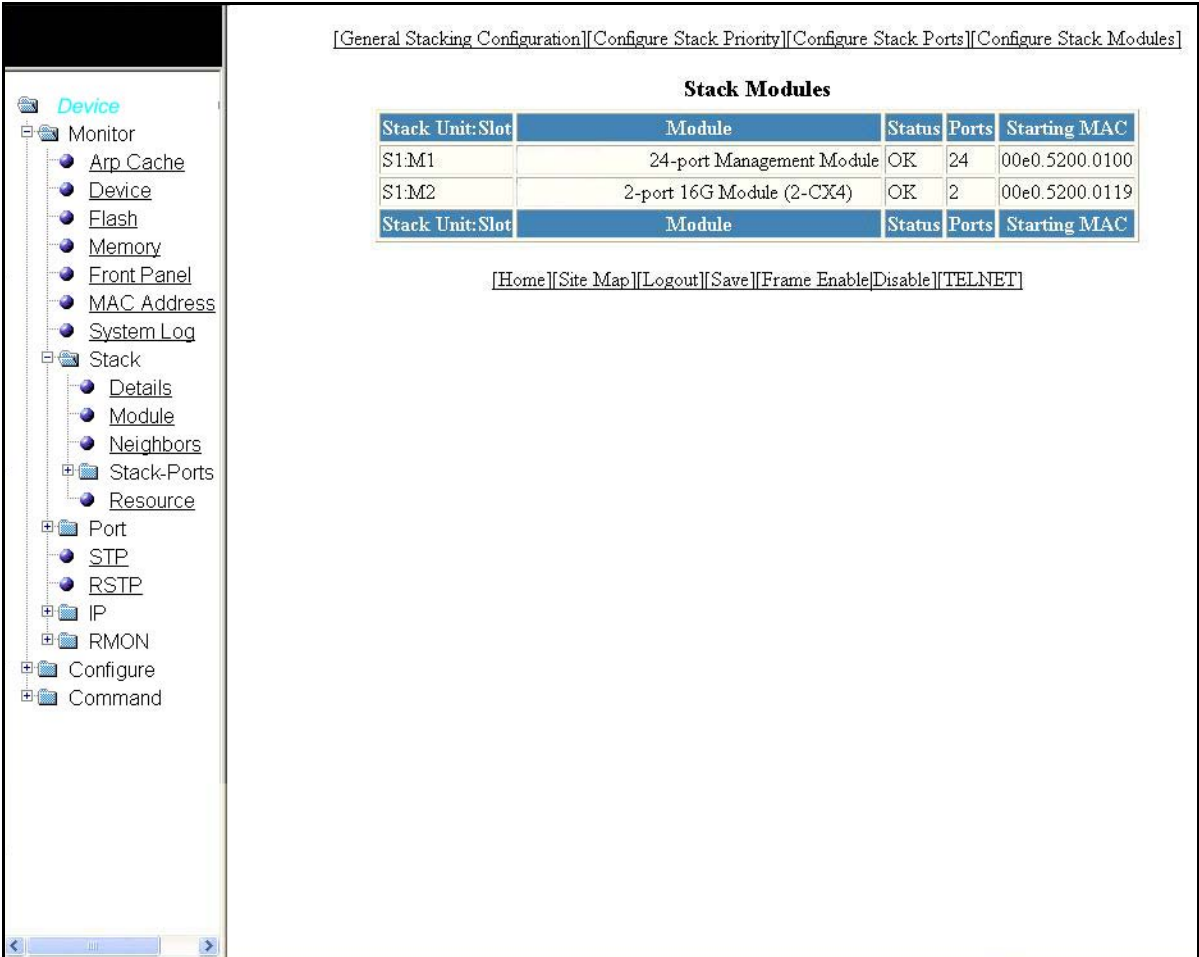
Device
Monitor
Arp Cache
Device
Flash
Memory
Front Panel
MAC Address
System Log
Stack
Details
Module
Neighbors
Stack-Ports
Resource
Port
STP
RSTP
IP
RMON
Configure
Command

[General Stacking Configuration][Configure Stack Priority][Configure Stack Ports][Configure Stack Modules]

Stack Modules

| Stack Unit:Slot | Module | Status | Ports | Starting MAC |
|---|---|---|---|---|
| S1:M1 | 24-port Management Module | OK | 24 | 00e0.5200.0100 |
| S1:M2 | 2-port 16G Module (2-CX4) | OK | 2 | 00e0.5200.0119 |
| Stack Unit:Slot | Module | Status | Ports | Starting MAC |

[Home][Site Map][Logout][Save][Frame Enable|Disable][TELNET]